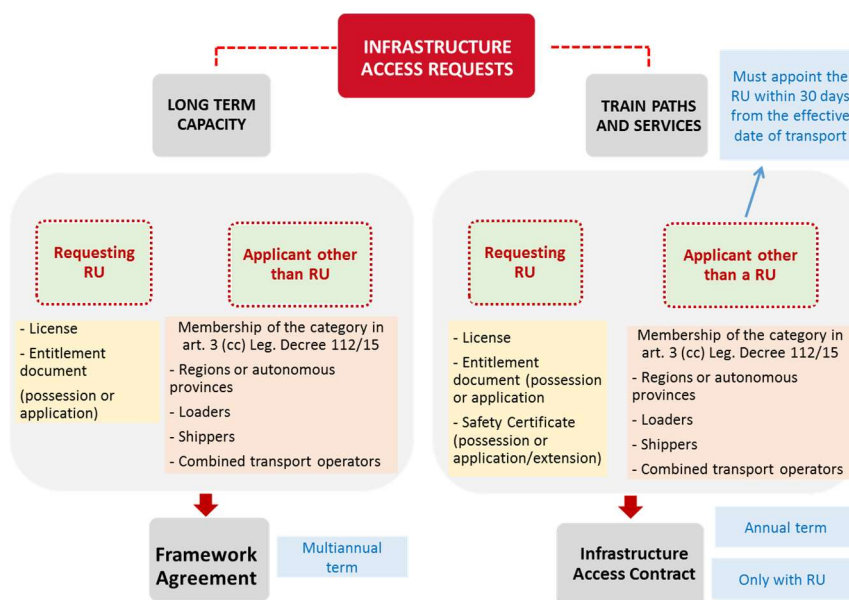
INFRASTRUCTURE ACCESS REQUESTS

LONG TERM CAPACITY

TRAIN PATHS AND SERVICES

Must appoint the RU within 30 days from the effective date of transport

Requesting RU

Applicant other than RU

- License
- Entitlement document (possession or application)

Membership of the category in art. 3 (cc) Leg. Decree 112/15
- Regions or autonomous provinces
- Loaders
- Shippers
- Combined transport operators

Framework Agreement

Multiannual term

Requesting RU

Applicant other than a RU

- License
- Entitlement document (possession or application
- Safety Certificate (possession or application/extension)

Membership of the category in art. 3 (cc) Leg. Decree 112/15
- Regions or autonomous provinces
- Loaders
- Shippers
- Combined transport operators

Infrastructure Access Contract

Annual term

Only with RU